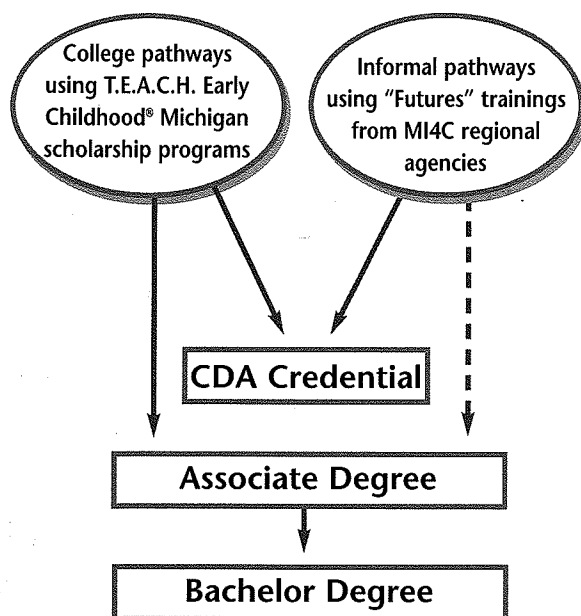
College pathways using T.E.A.C.H. Early Childhood® Michigan scholarship programs

Informal pathways using "Futures" trainings from MI4C regional agencies

CDA Credential

Associate Degree

Bachelor Degree